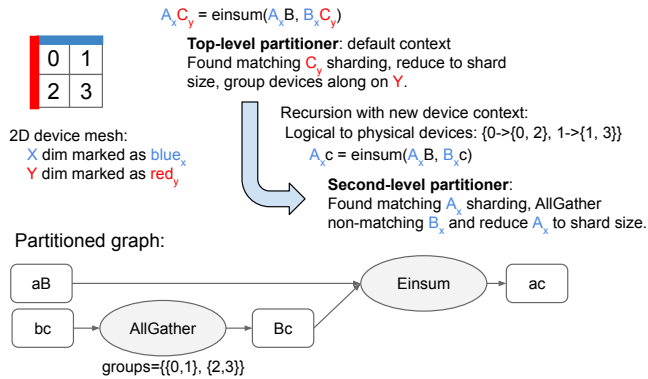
$A_xC_y$ = einsum($A_xB$, $B_xC_y$)

| 0 | 1 |
|---|---|
| 2 | 3 |

**Top-level partitioner**: default context
Found matching $C_y$ sharding, reduce to shard size, group devices along on Y.

2D device mesh:
X dim marked as $blue_x$
Y dim marked as $red_y$

Recursion with new device context:
Logical to physical devices: {0->{0, 2}, 1->{1, 3}}
$A_xc$ = einsum($A_xB$, $B_xc$)

**Second-level partitioner**:
Found matching $A_x$ sharding, AllGather non-matching $B_x$ and reduce $A_x$ to shard size.

Partitioned graph:

aB

Einsum

ac

bc

AllGather

Bc

groups={{0,1}, {2,3}}